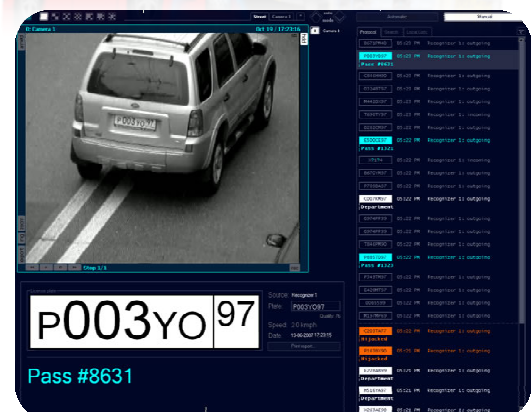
Street | Camera 1

Automatic | Manual

ID Camera 1 | Oct 19 / 17:23:16

Step 1/8

P003YO97

P003YO 97

Source: Recognizer 1
Plate: P003YO97
Quality: %
Speed: 20 kmph
Date: 19-06-2007 17:23:16

Pass #8631

Protocol

| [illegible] | 05:25 PM | Recognizer 1: outgoing |
|---|---|---|
| P003YO97 | 05:25 PM | Recognizer 1: outgoing |
| Pass #8631 | | |
| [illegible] | 05:25 PM | Recognizer 1: incoming |
| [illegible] | 05:25 PM | Recognizer 1: incoming |
| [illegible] | 05:24 PM | Recognizer 1: incoming |
| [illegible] | 05:23 PM | Recognizer 1: incoming |
| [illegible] | 05:23 PM | Recognizer 1: incoming |
| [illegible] | 05:22 PM | Recognizer 1: outgoing |
| Pass #8321 | | |
| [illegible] | 05:23 PM | Recognizer 1: incoming |
| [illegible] | 05:23 PM | Recognizer 1: incoming |
| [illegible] | 05:22 PM | Recognizer 1: incoming |
| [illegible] | 05:22 PM | Recognizer 1: outgoing |
| Department | | |
| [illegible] | 05:22 PM | Recognizer 1: incoming |
| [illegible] | 05:22 PM | Recognizer 1: incoming |
| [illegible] | 05:22 PM | Recognizer 1: incoming |
| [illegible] | 05:22 PM | Recognizer 1: outgoing |
| Pass #8323 | | |
| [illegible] | 05:22 PM | Recognizer 1: incoming |
| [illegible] | 05:21 PM | Recognizer 1: incoming |
| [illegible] | 05:21 PM | Recognizer 1: incoming |
| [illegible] | 05:21 PM | Recognizer 1: incoming |
| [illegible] | 05:21 PM | Recognizer 1: outgoing |
| Rejected | | |
| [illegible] | 05:20 PM | Recognizer 1: outgoing |
| Rejected | | |
| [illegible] | 05:20 PM | Recognizer 1: outgoing |
| Department | | |
| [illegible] | 05:20 PM | Recognizer 1: outgoing |
| Department | | |
| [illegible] | 05:20 PM | Recognizer 1: outgoing |